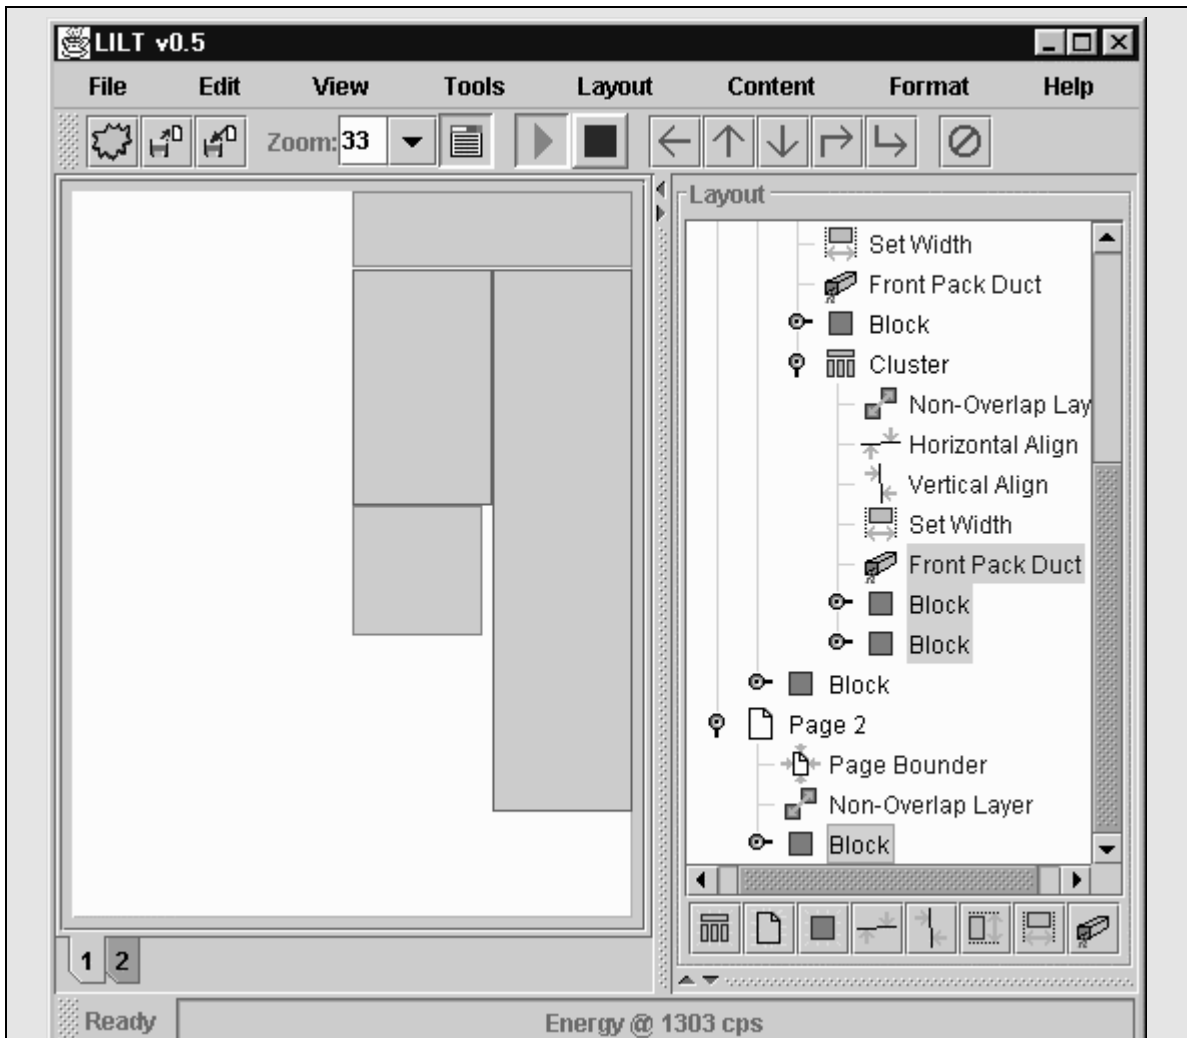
LILT v0.5

File Edit View Tools Layout Content Format Help

Zoom: 33

Layout

Set Width
Front Pack Duct
Block
Cluster
Non-Overlap Lay
Horizontal Align
Vertical Align
Set Width
Front Pack Duct
Block
Block
Block
Page 2
Page Bounder
Non-Overlap Layer
Block

1 2

Ready

Energy @ 1303 cps